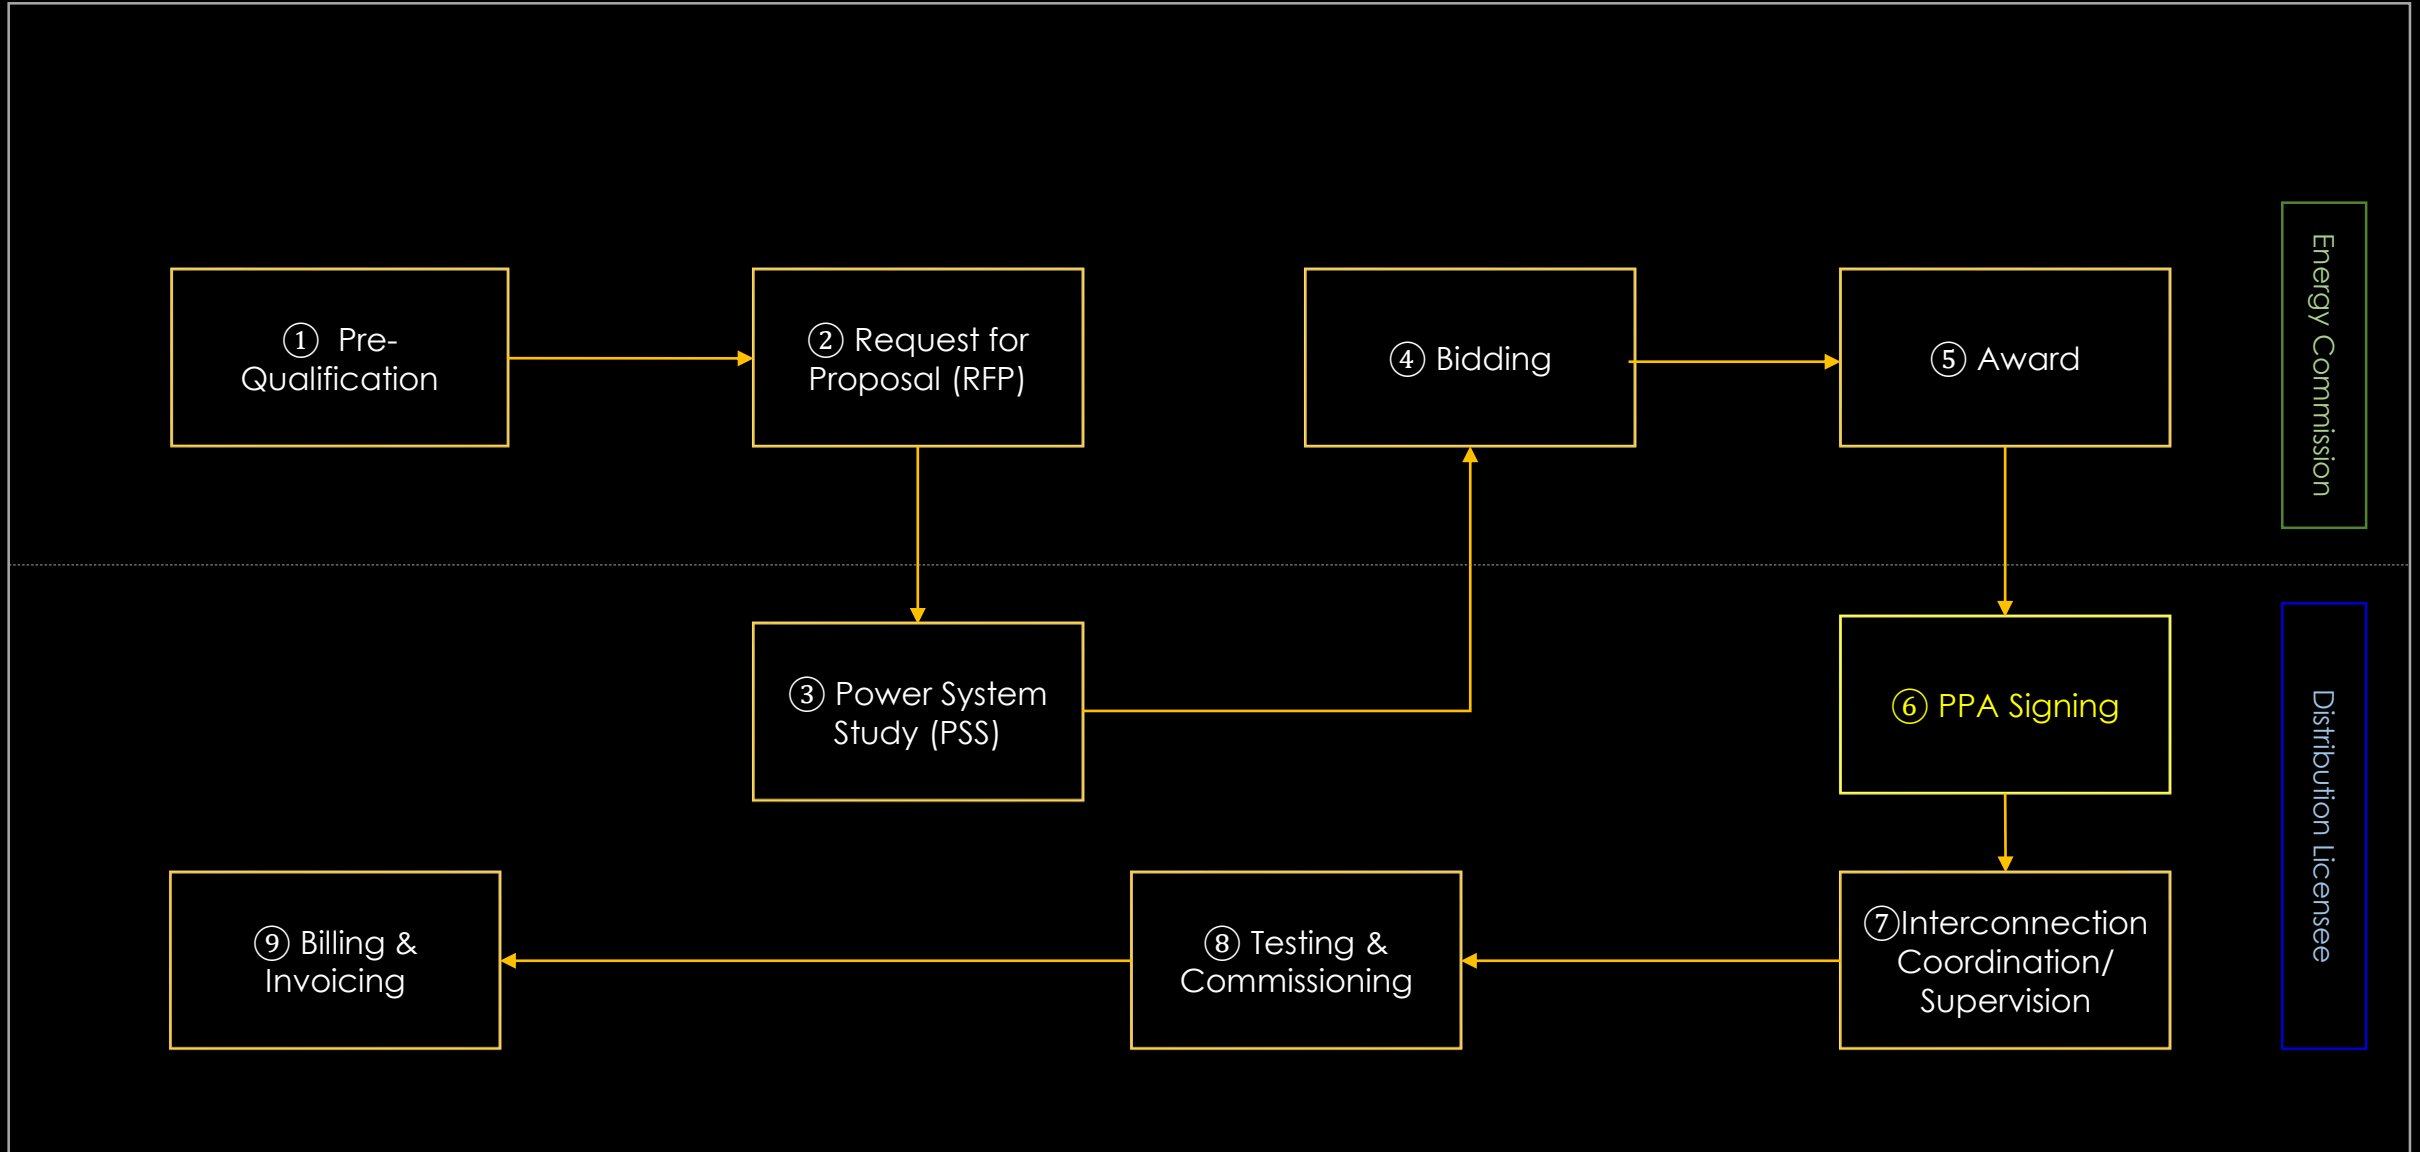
① Pre-Qualification

② Request for Proposal (RFP)

④ Bidding

⑤ Award

Energy Commission

③ Power System Study (PSS)

⑥ PPA Signing

Distribution Licensee

⑨ Billing & Invoicing

⑧ Testing & Commissioning

⑦Interconnection Coordination/ Supervision